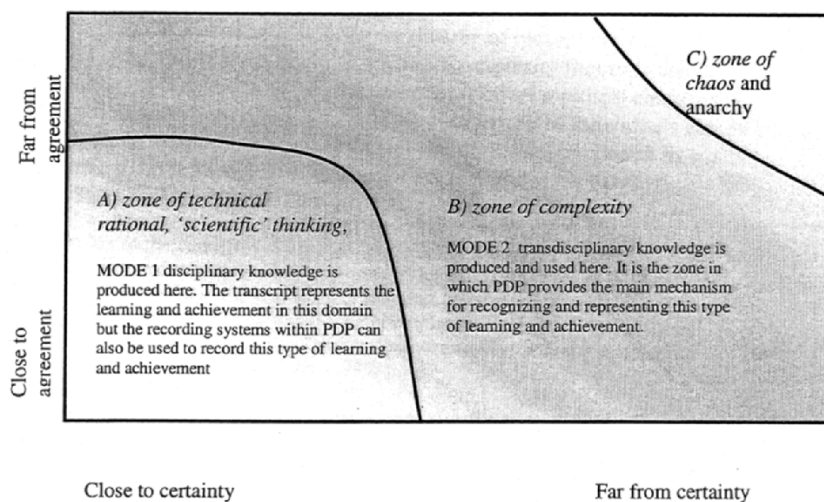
Far from agreement

Close to agreement

A) zone of technical rational, 'scientific' thinking,

MODE 1 disciplinary knowledge is produced here. The transcript represents the learning and achievement in this domain but the recording systems within PDP can also be used to record this type of learning and achievement

B) zone of complexity

MODE 2 transdisciplinary knowledge is produced and used here. It is the zone in which PDP provides the main mechanism for recognizing and representing this type of learning and achievement.

C) zone of chaos and anarchy

Close to certainty

Far from certainty